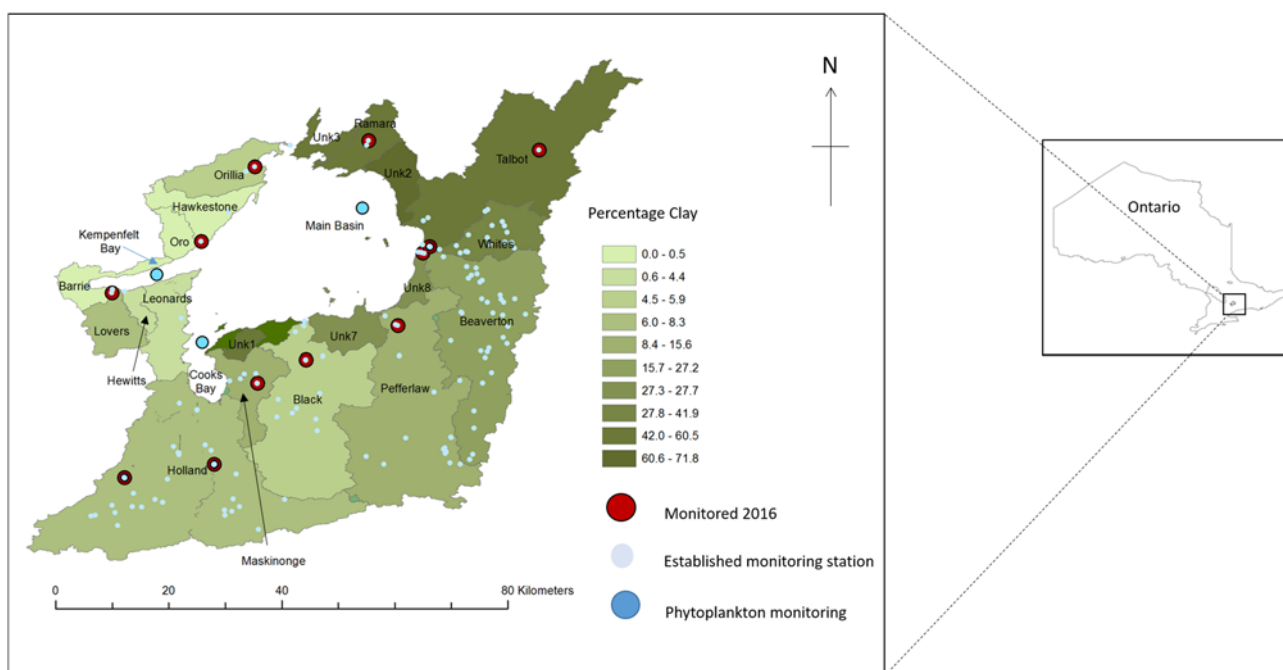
N

Ramara
Unk3
Talbot
Unk2
Orillia
Hawkestone
Main Basin
Kempenfelt Bay
Oro
Whites
Barrie
Leonards
Unk8
Beaverton
Lovers
Unk7
Unk1
Hewitts
Cooks Bay
Pefferlaw
Black
Holland
Maskinonge

Percentage Clay
0.0 - 0.5
0.6 - 4.4
4.5 - 5.9
6.0 - 8.3
8.4 - 15.6
15.7 - 27.2
27.3 - 27.7
27.8 - 41.9
42.0 - 60.5
60.6 - 71.8

Monitored 2016
Established monitoring station
Phytoplankton monitoring

0 20 40 80 Kilometers

Ontario